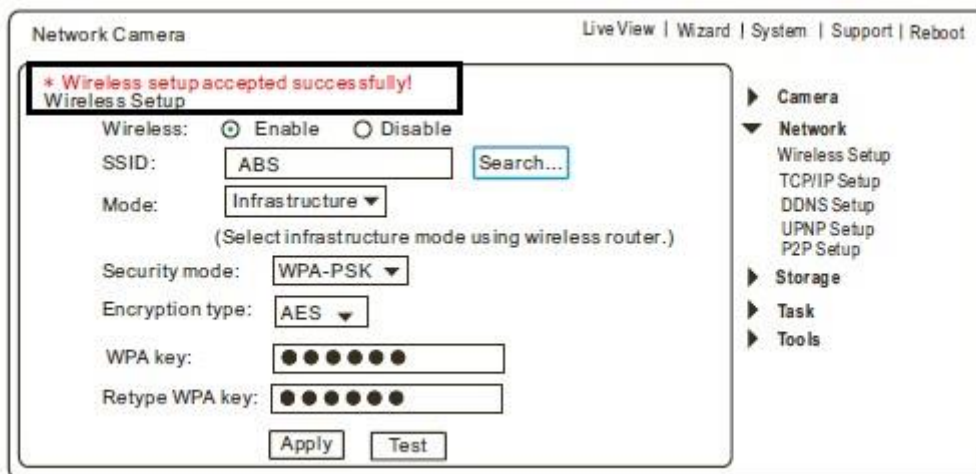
Network Camera

Live View | Wizard | System | Support | Reboot

* Wireless setup accepted successfully!
Wireless Setup

Wireless: Enable Disable

SSID: ABS Search...

Mode: Infrastructure

(Select infrastructure mode using wireless router.)

Security mode: WPA-PSK

Encryption type: AES

WPA key: ●●●●●●

Retype WPA key: ●●●●●●

Apply Test

Camera
Network
Wireless Setup
TCP/IP Setup
DDNS Setup
UPNP Setup
P2P Setup
Storage
Task
Tools